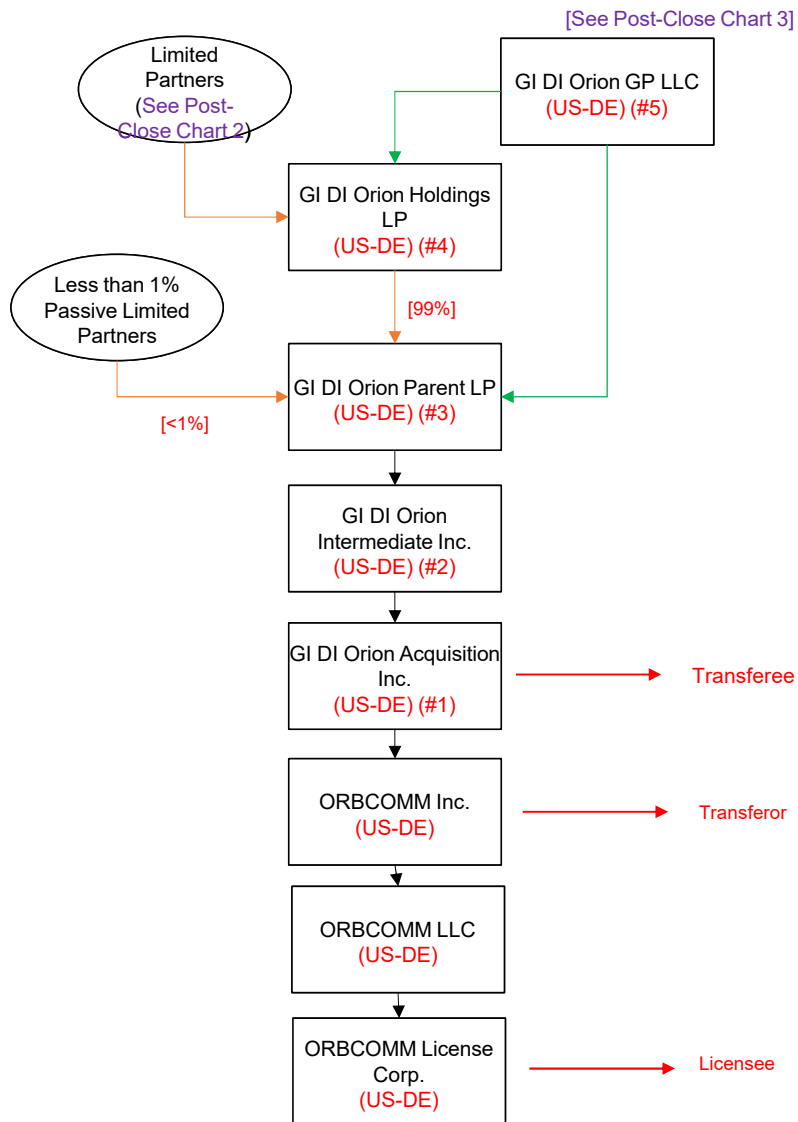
[See Post-Close Chart 3]

Limited Partners (See Post-Close Chart 2)

GI DI Orion GP LLC
(US-DE) (#5)

GI DI Orion Holdings LP
(US-DE) (#4)

Less than 1% Passive Limited Partners

[99%]

GI DI Orion Parent LP
(US-DE) (#3)

[<1%]

GI DI Orion Intermediate Inc.
(US-DE) (#2)

GI DI Orion Acquisition Inc.
(US-DE) (#1)

Transferee

ORBCOMM Inc.
(US-DE)

Transferor

ORBCOMM LLC
(US-DE)

ORBCOMM License Corp.
(US-DE)

Licensee